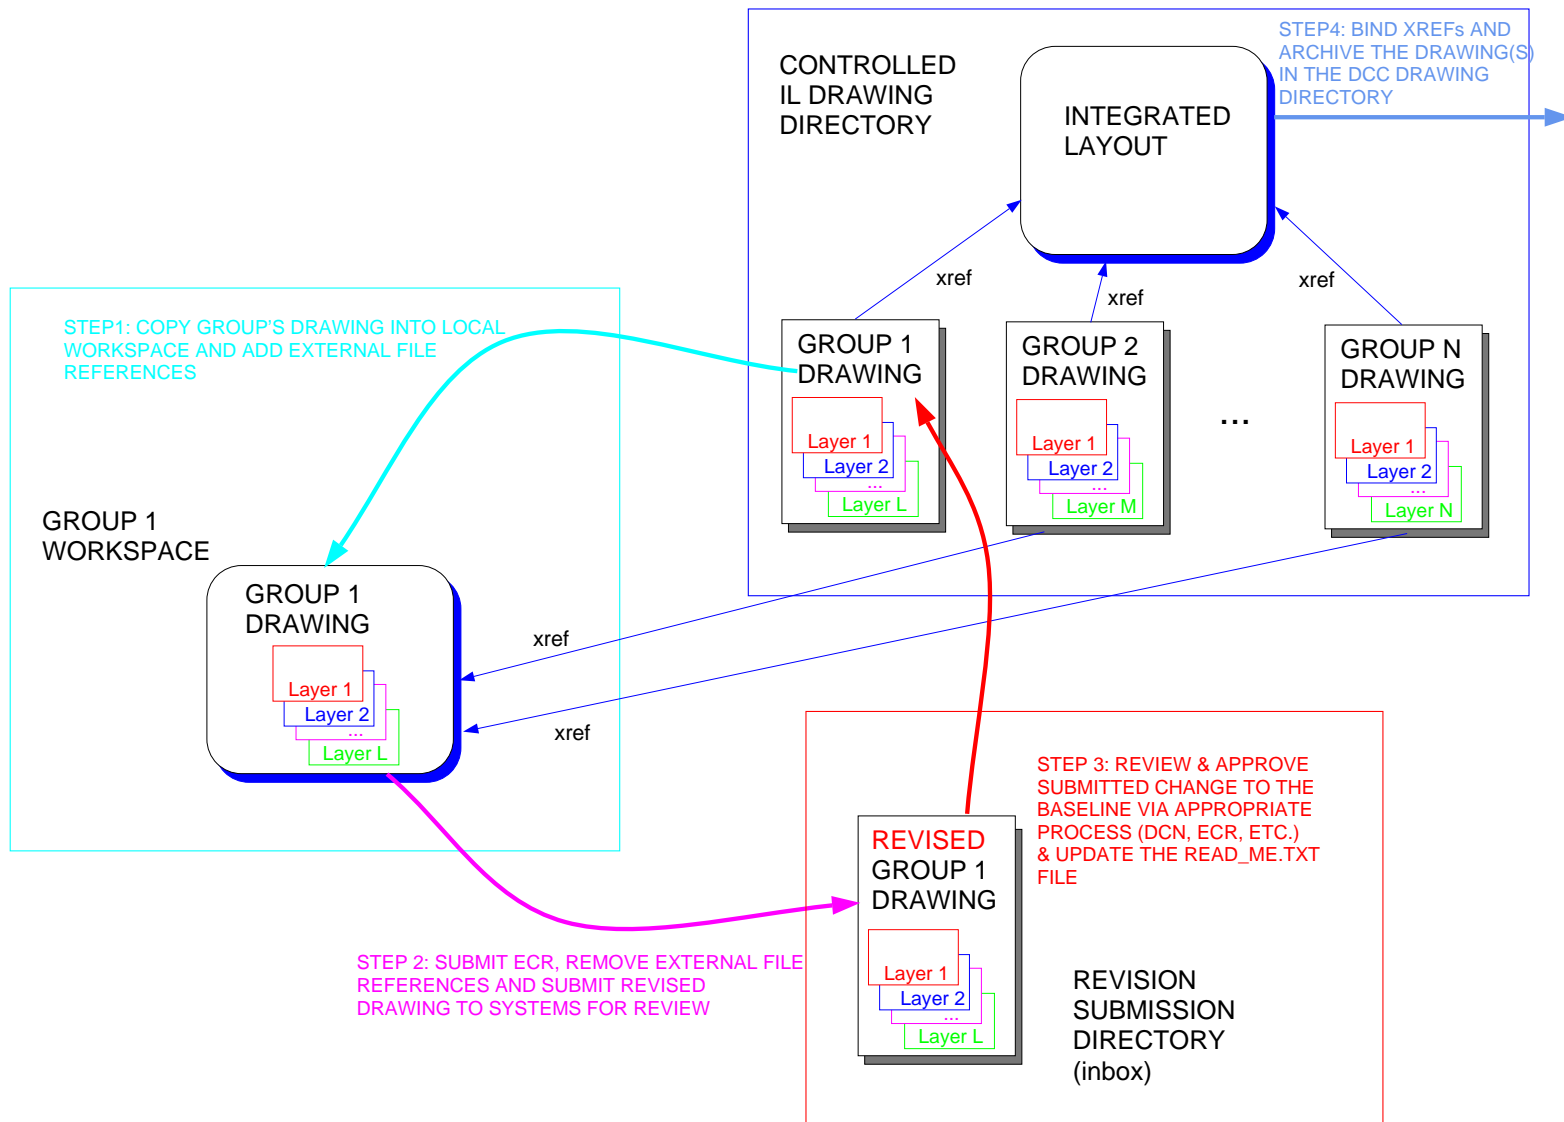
CONTROLLED IL DRAWING DIRECTORY

INTEGRATED LAYOUT

STEP4: BIND XREFs AND ARCHIVE THE DRAWING(S) IN THE DCC DRAWING DIRECTORY

xref

xref

xref

GROUP 1 DRAWING

Layer 1
Layer 2
...
Layer L

GROUP 2 DRAWING

Layer 1
Layer 2
...
Layer M

...

GROUP N DRAWING

Layer 1
Layer 2
...
Layer N

STEP1: COPY GROUP'S DRAWING INTO LOCAL WORKSPACE AND ADD EXTERNAL FILE REFERENCES

GROUP 1 WORKSPACE

GROUP 1 DRAWING

Layer 1
Layer 2
...
Layer L

xref

xref

STEP 3: REVIEW & APPROVE SUBMITTED CHANGE TO THE BASELINE VIA APPROPRIATE PROCESS (DCN, ECR, ETC.) & UPDATE THE READ_ME.TXT FILE

REVISED GROUP 1 DRAWING

Layer 1
Layer 2
...
Layer L

STEP 2: SUBMIT ECR, REMOVE EXTERNAL FILE REFERENCES AND SUBMIT REVISED DRAWING TO SYSTEMS FOR REVIEW

REVISION SUBMISSION DIRECTORY (inbox)